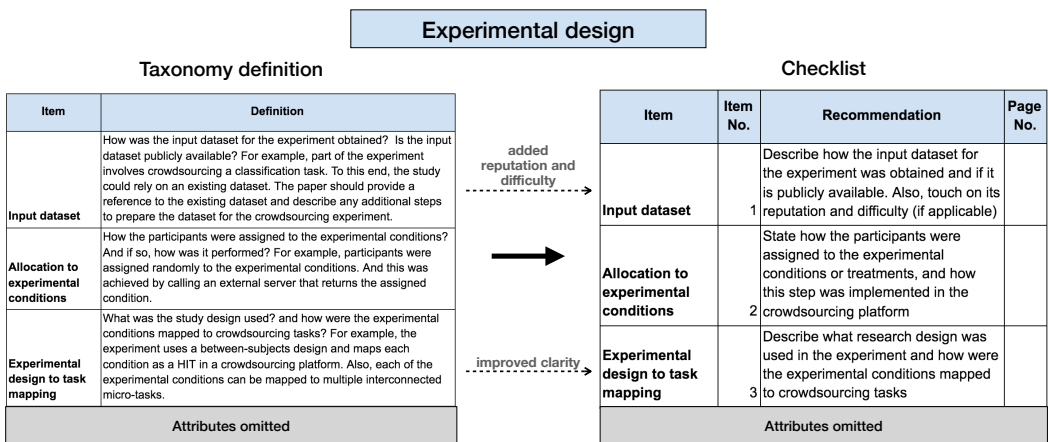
Experimental design

Taxonomy definition

| Item | Definition |
|---|---|
| Input dataset | How was the input dataset for the experiment obtained? Is the input dataset publicly available? For example, part of the experiment involves crowdsourcing a classification task. To this end, the study could rely on an existing dataset. The paper should provide a reference to the existing dataset and describe any additional steps to prepare the dataset for the crowdsourcing experiment. |
| Allocation to experimental conditions | How the participants were assigned to the experimental conditions? And if so, how was it performed? For example, participants were assigned randomly to the experimental conditions. And this was achieved by calling an external server that returns the assigned condition. |
| Experimental design to task mapping | What was the study design used? and how were the experimental conditions mapped to crowdsourcing tasks? For example, the experiment uses a between-subjects design and maps each condition as a HIT in a crowdsourcing platform. Also, each of the experimental conditions can be mapped to multiple interconnected micro-tasks. |
| Attributes omitted | |

added reputation and difficulty

improved clarity

Checklist

| Item | Item No. | Recommendation | Page No. |
|---|---|---|---|
| Input dataset | 1 | Describe how the input dataset for the experiment was obtained and if it is publicly available. Also, touch on its reputation and difficulty (if applicable) | |
| Allocation to experimental conditions | 2 | State how the participants were assigned to the experimental conditions or treatments, and how this step was implemented in the crowdsourcing platform | |
| Experimental design to task mapping | 3 | Describe what research design was used in the experiment and how were the experimental conditions mapped to crowdsourcing tasks | |
| Attributes omitted | | | |